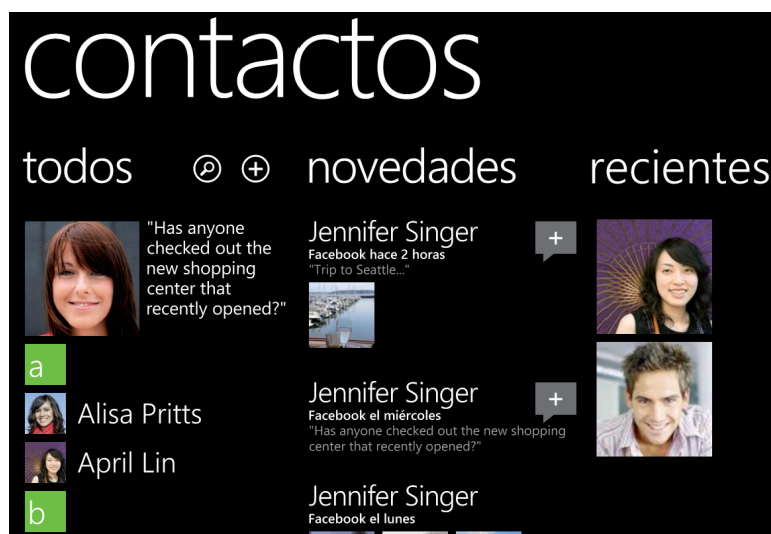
contactos

todos

"Has anyone checked out the new shopping center that recently opened?"

a

Alisa Pritts

April Lin

b

novedades

Jennifer Singer
Facebook hace 2 horas
"Trip to Seattle..."

Jennifer Singer
Facebook el miércoles
"Has anyone checked out the new shopping center that recently opened?"

Jennifer Singer
Facebook el lunes

recientes